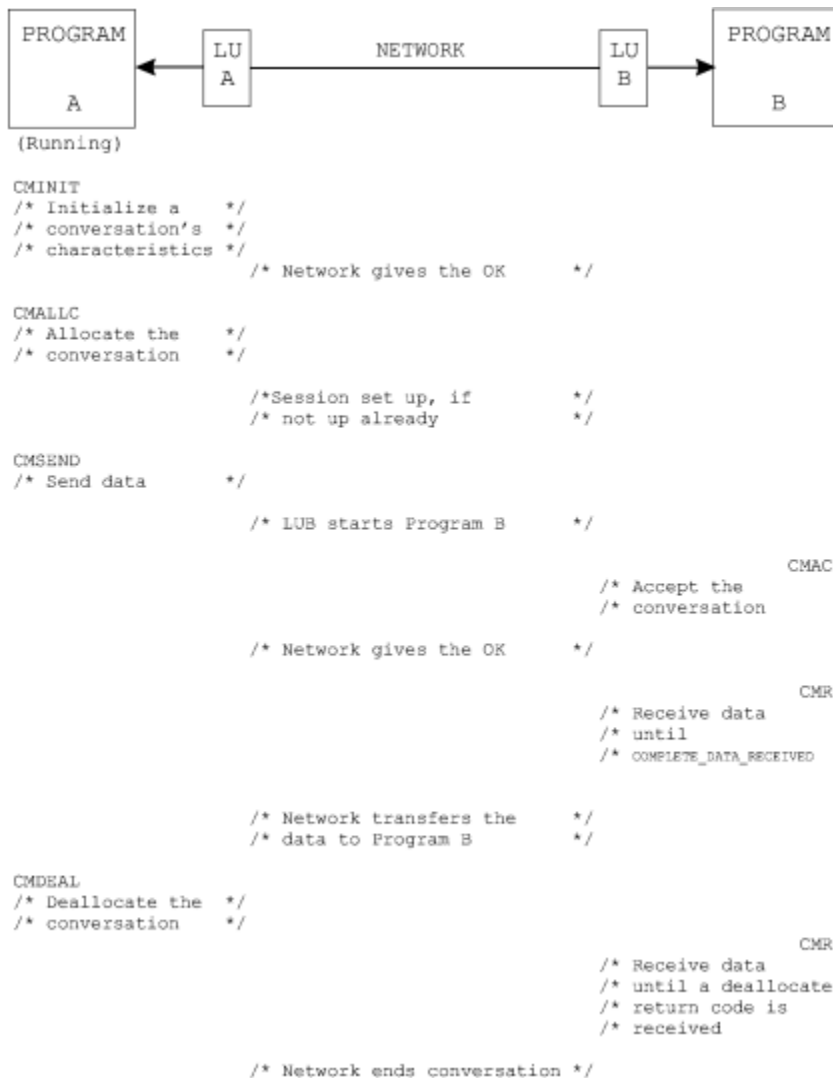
PROGRAM

A

LU
A

NETWORK

LU
B

PROGRAM

B

(Running)

CMINIT
/* Initialize a */
/* conversation's */
/* characteristics */

/* Network gives the OK */

CMALLC
/* Allocate the */
/* conversation */

/*Session set up, if */
/* not up already */

CMSEND
/* Send data */

/* LUB starts Program B */

CMAC
/* Accept the
/* conversation

/* Network gives the OK */

CMR
/* Receive data
/* until
/* COMPLETE_DATA_RECEIVED

/* Network transfers the */
/* data to Program B */

CMDEAL
/* Deallocate the */
/* conversation */

CMR
/* Receive data
/* until a deallocate
/* return code is
/* received

/* Network ends conversation */